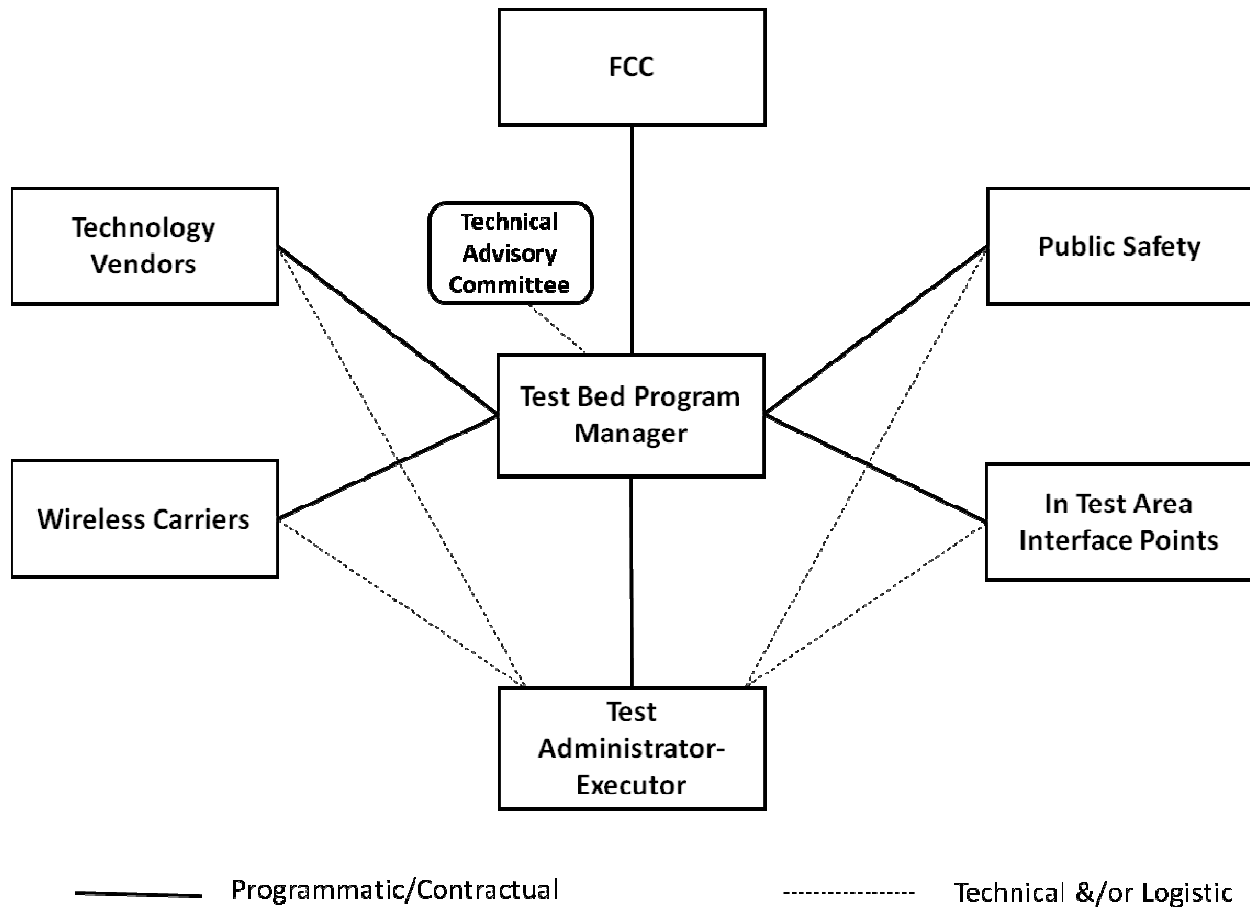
FCC

Technology Vendors

Technical Advisory Committee

Public Safety

Test Bed Program Manager

Wireless Carriers

In Test Area Interface Points

Test Administrator-Executor

Programmatic/Contractual

Technical &/or Logistic